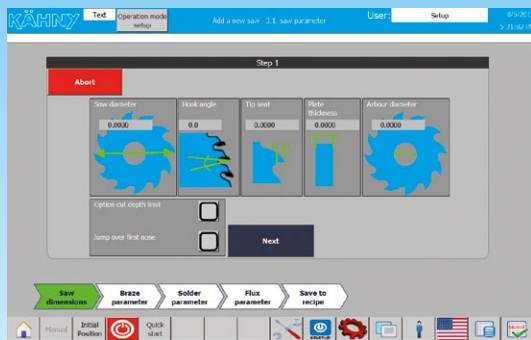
KÄHNY

Text

Operation mode setup

Add a new saw - 3.1. saw parameter

User:

Setup

8/5/20

5:31:07 P

Step 1

Abort

Saw diameter

0.0000

Hook angle

0.0

Tip seat

0.0000

Plate thickness

0.0000

Arbour diameter

0.0000

Option cut depth limit

Jump over first nose

Next

Saw dimensions

Braze parameter

Solder parameter

Flux parameter

Save to recipe

Manual

Initial Position

Quick start